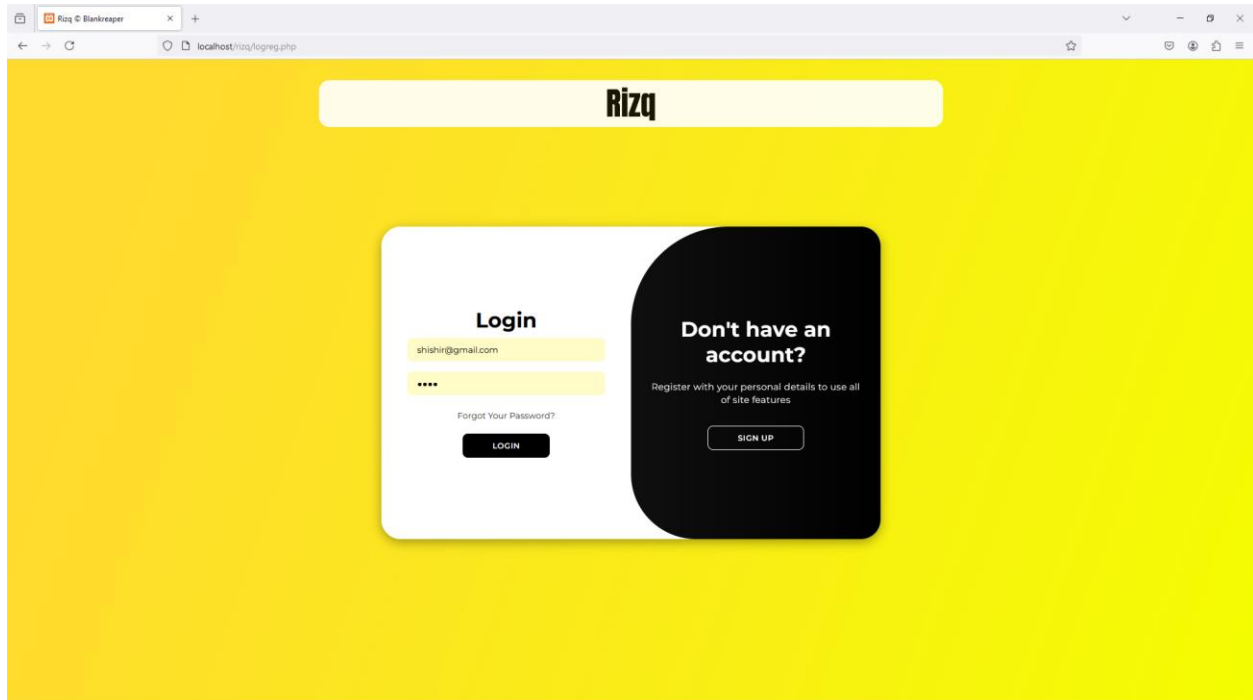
Rizq © Blankreaper

localhost/rizq/logreg.php

Rizq

Login

shishir@gmail.com

••••

Forgot Your Password?

LOGIN

Don't have an account?

Register with your personal details to use all of site features

SIGN UP